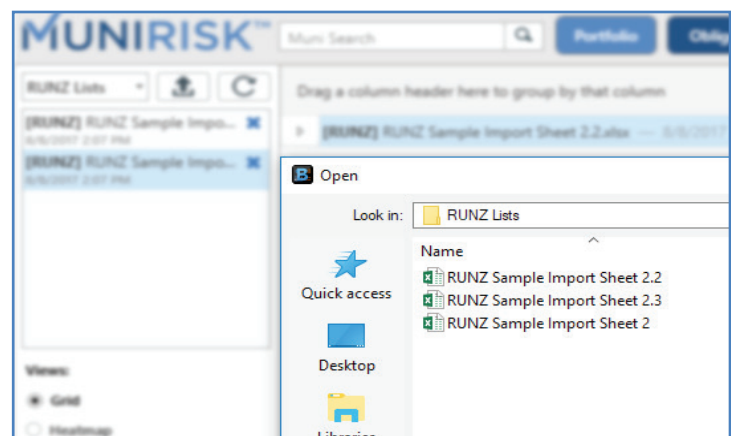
MUNIRISK™

Muni Search

Portfolio

Oblig

RUNZ Lists

[RUNZ] RUNZ Sample Impo...
8/6/2017 2:07 PM

[RUNZ] RUNZ Sample Impo...
8/6/2017 2:07 PM

Drag a column header here to group by that column

[RUNZ] RUNZ Sample Import Sheet 2.2.xlsx — 8/6/2017

Views:

Grid

Heatmap

Open

Look in: RUNZ Lists

Name

Quick access

Desktop

Libraries

RUNZ Sample Import Sheet 2.2

RUNZ Sample Import Sheet 2.3

RUNZ Sample Import Sheet 2